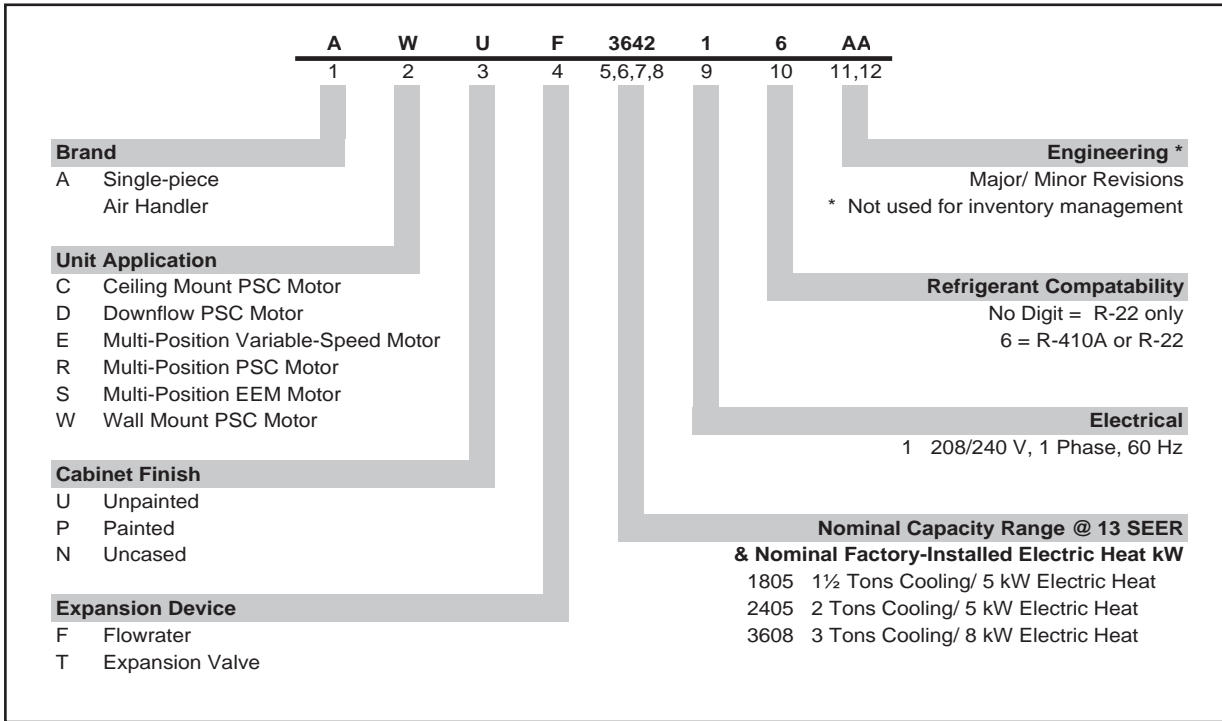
| A | W | U | F | 3642 | 1 | 6 | AA |
|---|---|---|---|---|---|---|---|
| 1 | 2 | 3 | 4 | 5,6,7,8 | 9 | 10 | 11,12 |

**Brand**
A Single-piece Air Handler

**Unit Application**
C Ceiling Mount PSC Motor
D Downflow PSC Motor
E Multi-Position Variable-Speed Motor
R Multi-Position PSC Motor
S Multi-Position EEM Motor
W Wall Mount PSC Motor

**Cabinet Finish**
U Unpainted
P Painted
N Uncased

**Expansion Device**
F Flowrater
T Expansion Valve

**Engineering \***
Major/ Minor Revisions
\* Not used for inventory management

**Refrigerant Compatability**
No Digit = R-22 only
6 = R-410A or R-22

**Electrical**
1 208/240 V, 1 Phase, 60 Hz

**Nominal Capacity Range @ 13 SEER & Nominal Factory-Installed Electric Heat kW**
1805 1½ Tons Cooling/ 5 kW Electric Heat
2405 2 Tons Cooling/ 5 kW Electric Heat
3608 3 Tons Cooling/ 8 kW Electric Heat